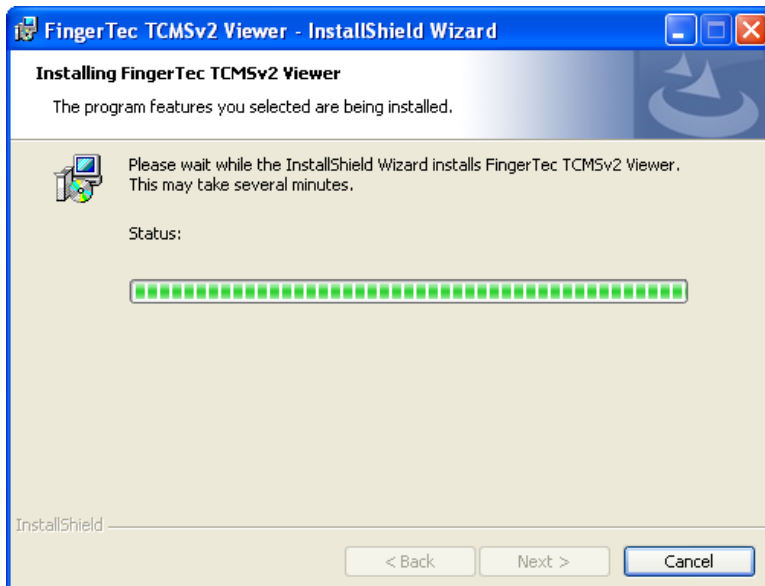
FingerTec TCMSv2 Viewer - InstallShield Wizard

Installing FingerTec TCMSv2 Viewer

The program features you selected are being installed.

Please wait while the InstallShield Wizard installs FingerTec TCMSv2 Viewer. This may take several minutes.

Status:

InstallShield

< Back

Next >

Cancel